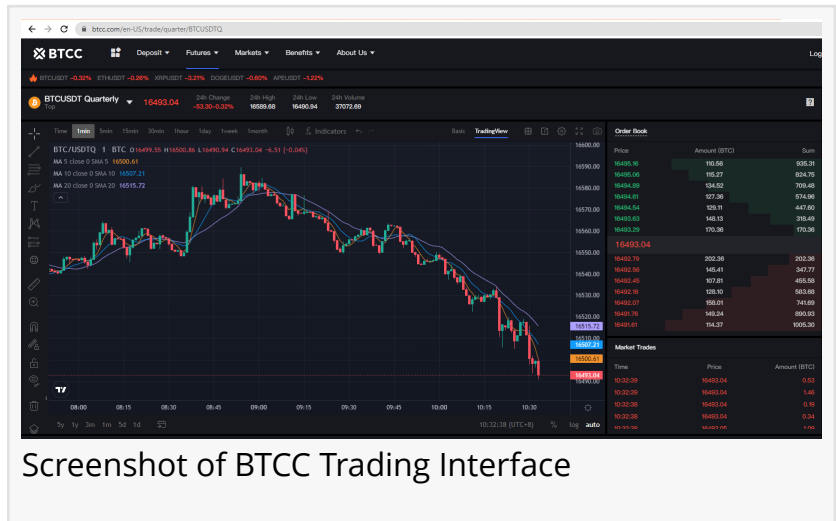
btcc.com/en-US/trade/quarter/BTCUSDTQ

BTCC Deposit Futures Markets Benefits About Us Log

BTCUSDT -0.32% ETHUSDT -0.26% XRPUSDT -3.21% DOGEUSDT -0.60% APEUSDT -1.22%

BTCUSDT Quarterly Top 16493.04 24h Change -53.30 -0.32% 24h High 16589.68 24h Low 16490.94 24h Volume 37072.69

Time 1min 5min 15min 30min 1hour 1day 1week 1month Indicators Basic TradingView

BTC/USDTQ 1 BTC O16499.55 H16500.86 L16490.94 C16493.04 -6.51 (-0.04%)
MA 5 close 0 SMA 5 16500.61
MA 10 close 0 SMA 10 16507.21
MA 20 close 0 SMA 20 16515.72

16600.00 16590.00 16580.00 16570.00 16560.00 16550.00 16540.00 16530.00 16515.72 16507.21 16500.61 16493.04 16490.00

08:00 08:15 08:30 08:45 09:00 09:15 09:30 09:45 10:00 10:15 10:30

5y 1y 3m 1m 5d 1d 10:32:38 (UTC+8) % log auto

Order Book

| Price | Amount (BTC) | Sum |
|---|---|---|
| 16495.16 | 110.56 | 935.31 |
| 16495.06 | 115.27 | 824.75 |
| 16494.89 | 134.52 | 709.48 |
| 16494.81 | 127.36 | 574.96 |
| 16494.54 | 129.11 | 447.60 |
| 16493.63 | 148.13 | 318.49 |
| 16493.29 | 170.36 | 170.36 |
| 16493.04 | | |
| 16492.79 | 202.36 | 202.36 |
| 16492.56 | 145.41 | 347.77 |
| 16492.45 | 107.81 | 455.58 |
| 16492.18 | 128.10 | 583.68 |
| 16492.07 | 158.01 | 741.69 |
| 16491.76 | 149.24 | 890.93 |
| 16491.61 | 114.37 | 1005.30 |

Market Trades

| Time | Price | Amount (BTC) |
|---|---|---|
| 10:32:39 | 16493.04 | 0.53 |
| 10:32:39 | 16493.04 | 1.46 |
| 10:32:38 | 16493.04 | 0.16 |
| 10:32:38 | 16493.04 | 0.34 |

Screenshot of BTCC Trading Interface